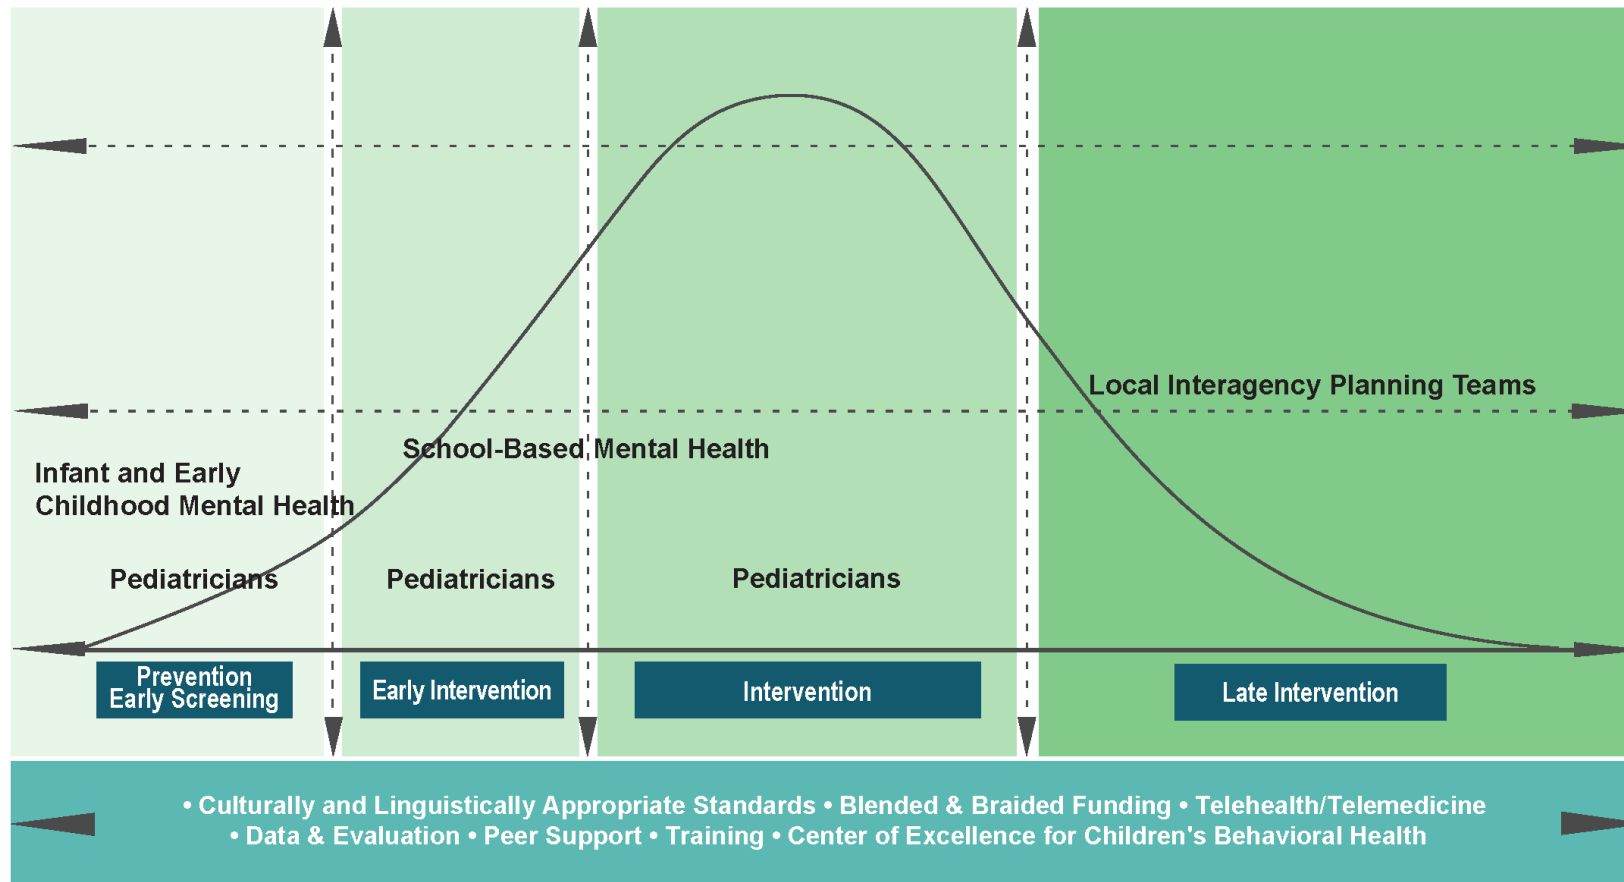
Local Interagency Planning Teams

School-Based Mental Health

Infant and Early Childhood Mental Health

Pediatricians

Pediatricians

Pediatricians

Prevention Early Screening

Early Intervention

Intervention

Late Intervention

• Culturally and Linguistically Appropriate Standards • Blended & Braided Funding • Telehealth/Telemedicine • Data & Evaluation • Peer Support • Training • Center of Excellence for Children's Behavioral Health